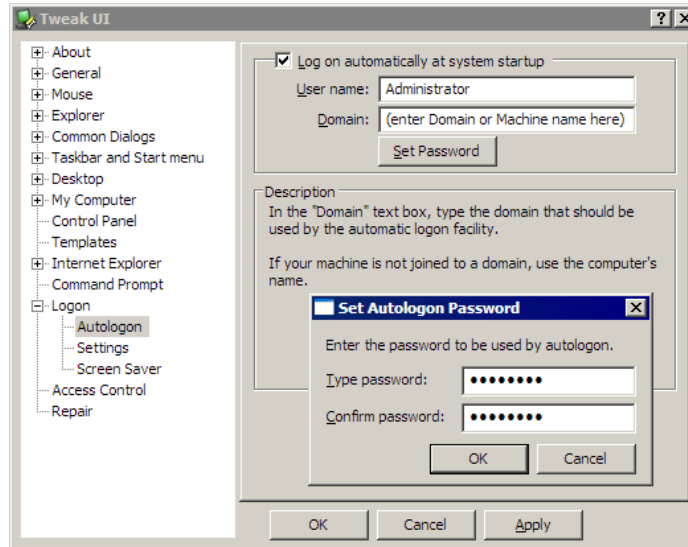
Tweak UI

? X

About
General
Mouse
Explorer
Common Dialogs
Taskbar and Start menu
Desktop
My Computer
Control Panel
Templates
Internet Explorer
Command Prompt
Logon
Autologon
Settings
Screen Saver
Access Control
Repair

Log on automatically at system startup

User name: Administrator

Domain: (enter Domain or Machine name here)

Set Password

Description

In the "Domain" text box, type the domain that should be used by the automatic logon facility.

If your machine is not joined to a domain, use the computer's name.

Set Autologon Password

Enter the password to be used by autologon.

Type password: ••••••••

Confirm password: ••••••••

OK Cancel

OK Cancel Apply